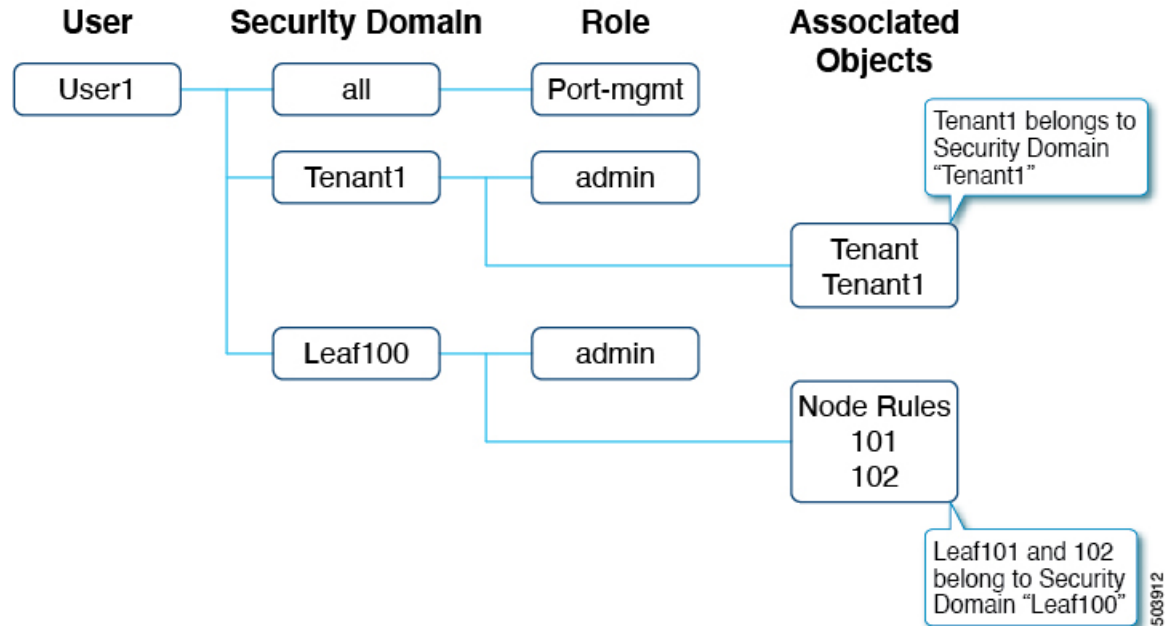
User
Security Domain
Role
Associated Objects

User1
all
Port-mgmt
Tenant1
admin
Tenant1 belongs to Security Domain "Tenant1"
Tenant Tenant1
Leaf100
admin
Node Rules 101 102
Leaf101 and 102 belong to Security Domain "Leaf100"
503912